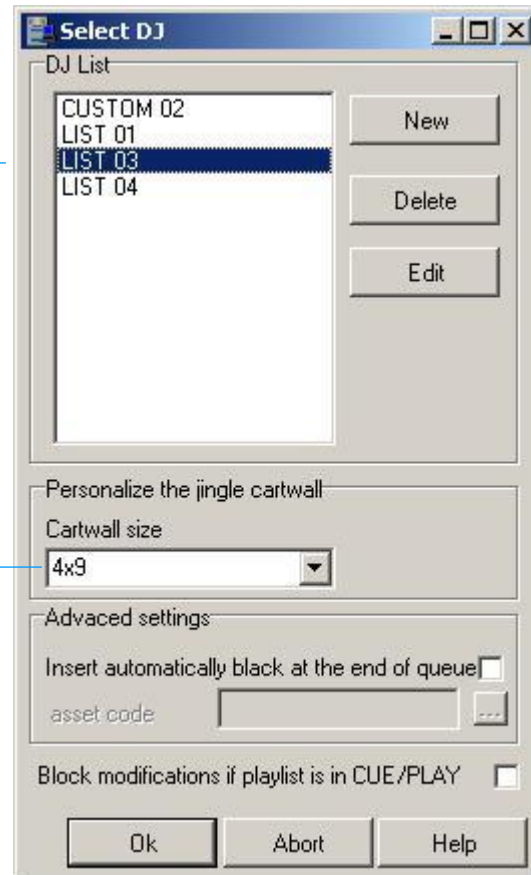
Select DJ

DJ List

CUSTOM 02
LIST 01
LIST 03
LIST 04

New

Delete

Edit

Personalize the jingle cartwall

Cartwall size

4x9

Advaced settings

Insert automatically black at the end of queue

asset code

...

Block modifications if playlist is in CUE/PLAY

Ok

Abort

Help